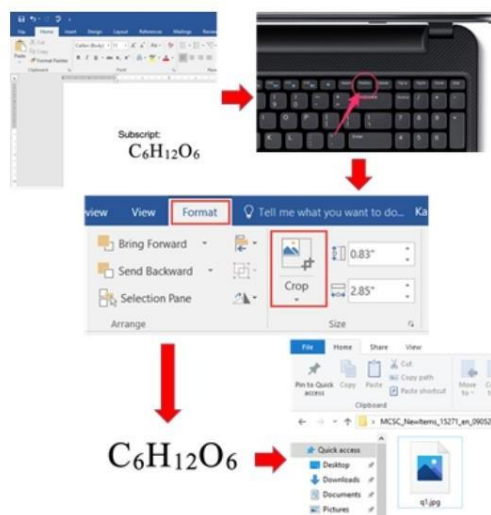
File Home Insert Design Layout References Mailings Review

Cut
Copy
Paste
Format Painter

Calibri (Body) 11

Clipboard Font

Subscript:
$C_6H_{12}O_6$

view View Format Tell me what you want to do... Ka

Bring Forward
Send Backward
Selection Pane
Arrange

Crop

0.83"
2.85"
Size

$C_6H_{12}O_6$

File Home Share View

Pin to Quick access Copy Paste
Cut
Copy path
Paste shortcut
Clipboard
Move to

MCSC_NewItems_15271_en_09052

Quick access
Desktop
Downloads
Documents
Pictures

q1.jpg